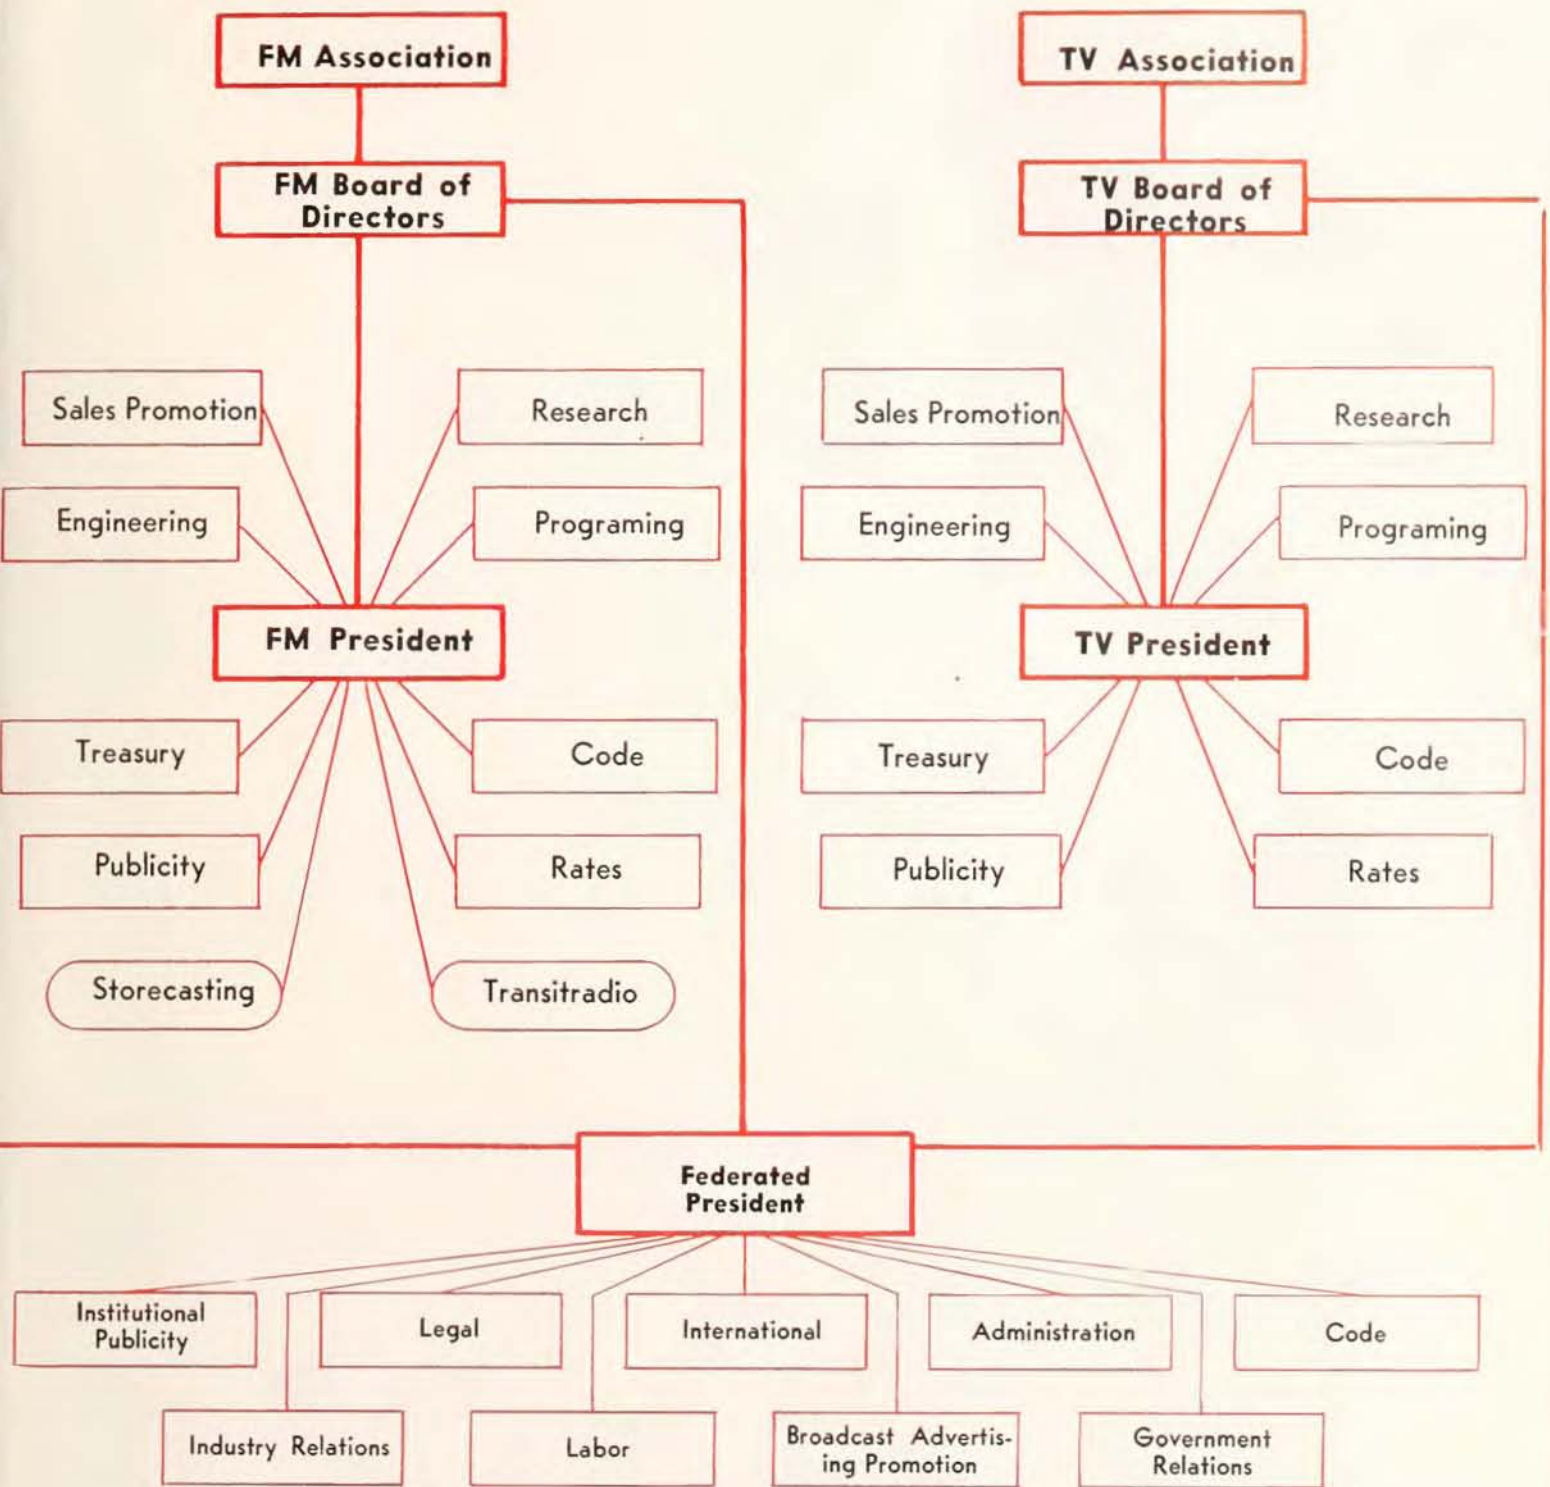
FM Association

FM Board of Directors

Sales Promotion

Research

Engineering

Programing

FM President

Treasury

Code

Publicity

Rates

Storecasting

Transitradio

TV Association

TV Board of Directors

Sales Promotion

Research

Engineering

Programing

TV President

Treasury

Code

Publicity

Rates

Federated President

Institutional Publicity

Legal

International

Administration

Code

Industry Relations

Labor

Broadcast Advertising Promotion

Government Relations